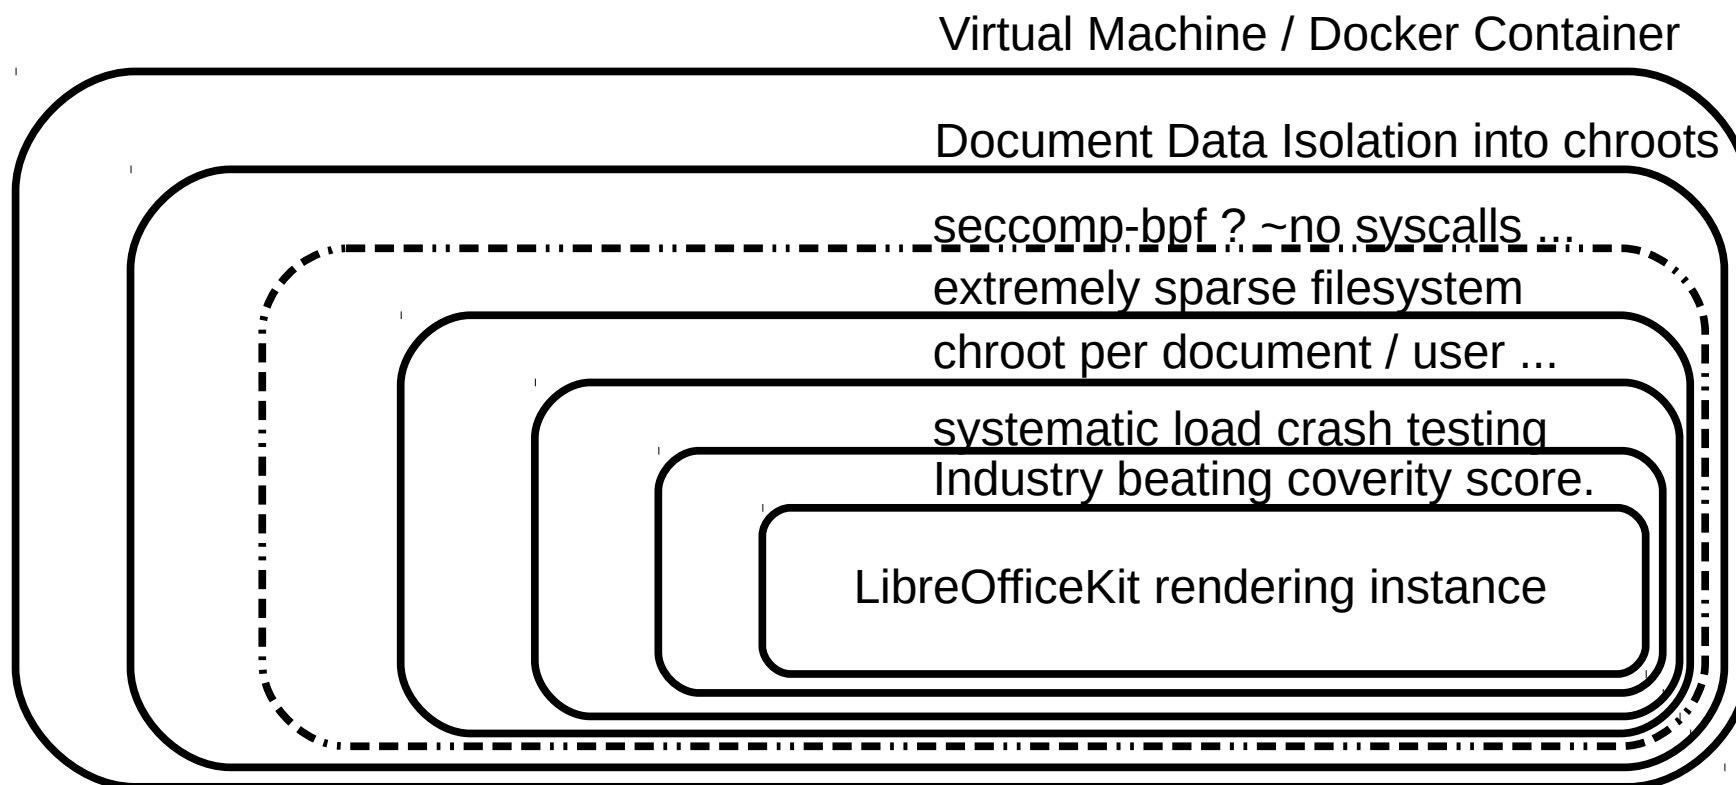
Virtual Machine / Docker Container

Document Data Isolation into chroots

seccomp-bpf ? ~no syscalls ...

extremely sparse filesystem

chroot per document / user ...

systematic load crash testing

Industry beating coverity score.

LibreOfficeKit rendering instance